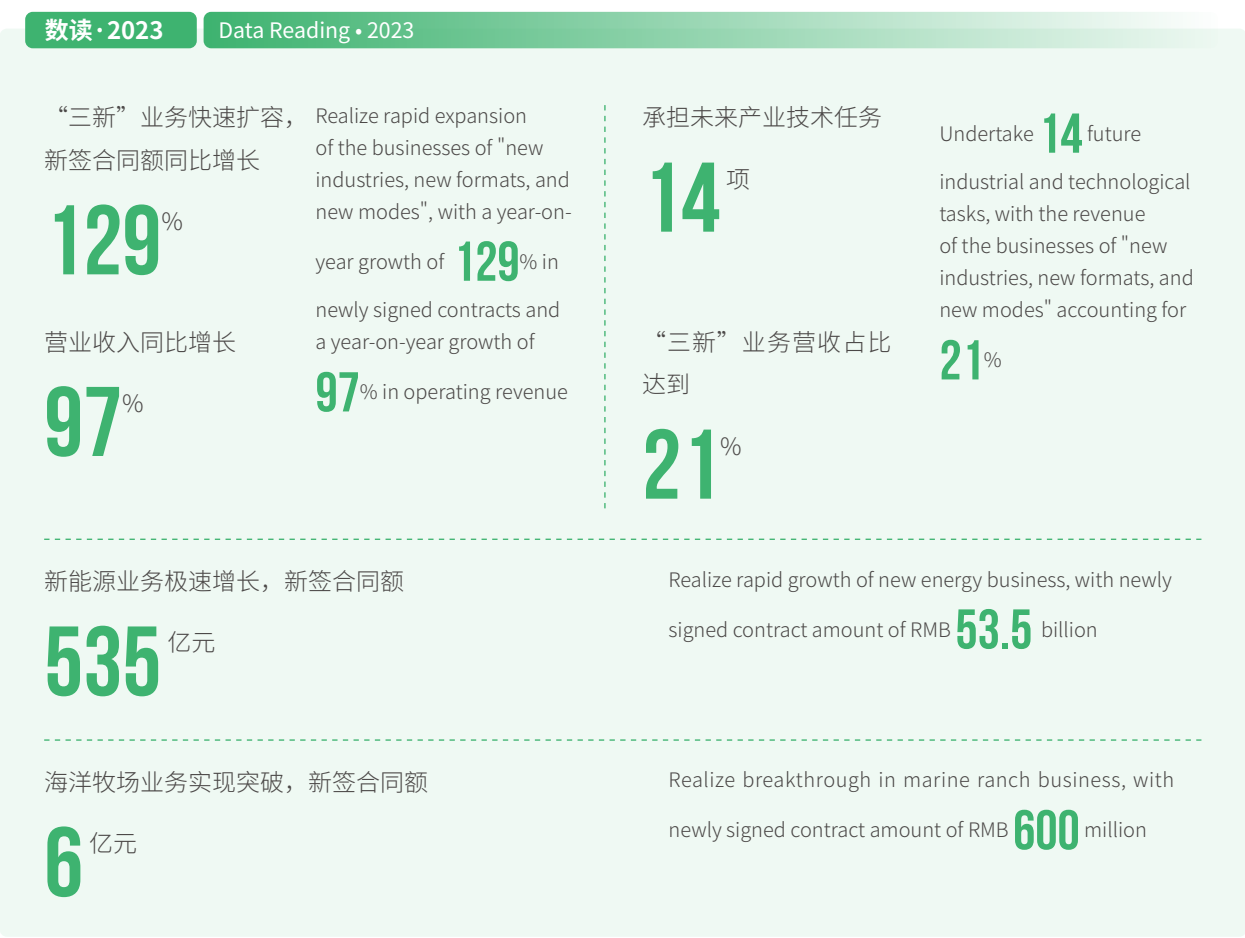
数读 · 2023

Data Reading • 2023

“三新”业务快速扩容，新签合同额同比增长

129%

营业收入同比增长

97%

Realize rapid expansion of the businesses of "new industries, new formats, and new modes", with a year-on-year growth of 129% in newly signed contracts and a year-on-year growth of 97% in operating revenue

承担未来产业技术任务

14项

“三新”业务营收占比达到

21%

Undertake 14 future industrial and technological tasks, with the revenue of the businesses of "new industries, new formats, and new modes" accounting for 21%

新能源业务极速增长，新签合同额

535亿元

Realize rapid growth of new energy business, with newly signed contract amount of RMB 53.5 billion

海洋牧场业务实现突破，新签合同额

6亿元

Realize breakthrough in marine ranch business, with newly signed contract amount of RMB 600 million